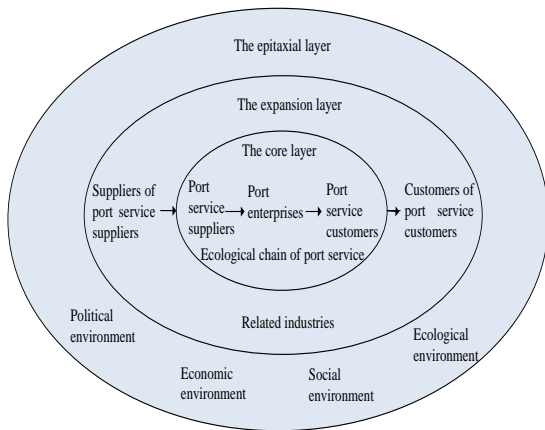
The epitaxial layer

The expansion layer

The core layer

Suppliers of port service suppliers

Port service suppliers

Port enterprises

Port service customers

Customers of port service customers

Ecological chain of port service

Related industries

Political environment

Ecological environment

Economic environment

Social environment